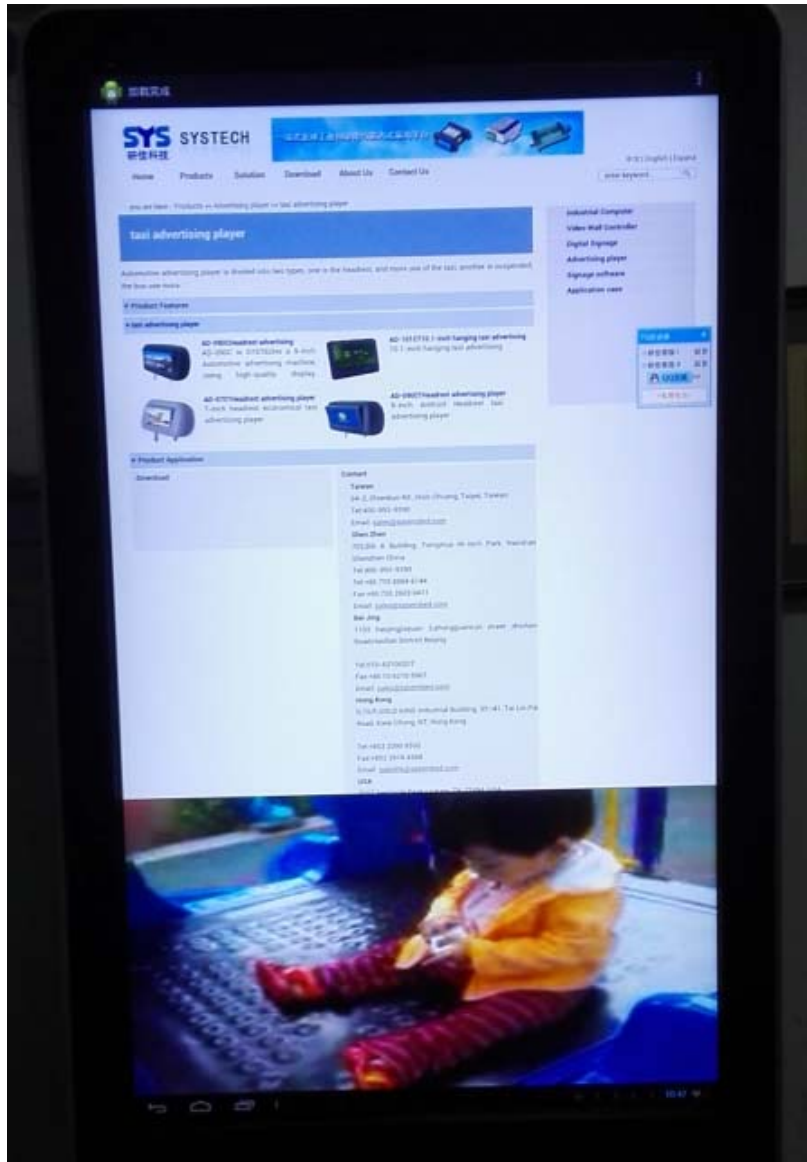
SYS SYSTECH
研佳科技

Home Products Solution Download About Us Contact Us

enter keyword

you are here : Products >> Advertising player >> taxi advertising player

taxi advertising player

Automotive advertising player is divided into two types, one is the headrest, and more one of the taxi, another is suspended. the bus use more.

Product Features

taxi advertising player

AD-090C headrest advertising
AD-090C is SYSTECH's a 9-inch automotive advertising machine using high quality display

AD-101CTTD 1-inch hanging taxi advertising
10.1-inch hanging taxi advertising

AD-070 headrest advertising player
7-inch headrest economical taxi advertising player

AD-090 headrest advertising player
9-inch android headrest taxi advertising player

Product Application

Download

Contact
Taiwan
Tel:
Email:
Shen Zhen
Shenzhen China
Tel:
Tel:
Fax:
Email:
Bei Jing
Tel:
Fax:
Email:
Hong Kong
Road, Kwai Chung NT, Hong Kong
Tel:
Fax:
Email:
USA

Industrial Computer
Video Wall Controller
Digital Signage
Advertising player
Signage software
Application case

10:47